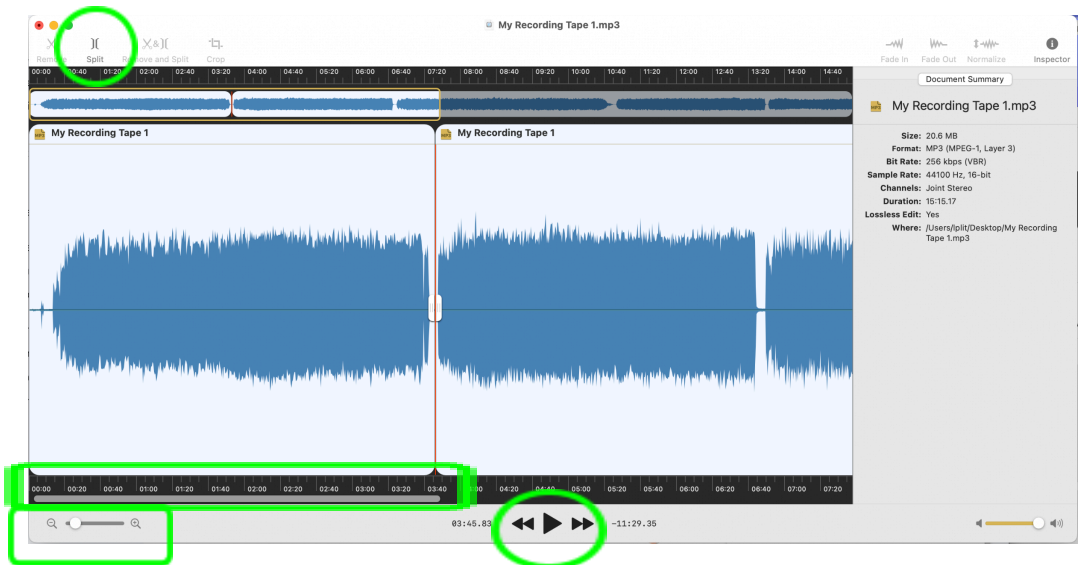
My Recording Tape 1.mp3

Remove Split Remove and Split Crop

Fade In Fade Out Normalize Inspector

00:00 00:40 01:20 02:00 02:40 03:20 04:00 04:40 05:20 06:00 06:40 07:20 08:00 08:40 09:20 10:00 10:40 11:20 12:00 12:40 13:20 14:00 14:40

My Recording Tape 1

My Recording Tape 1

00:00 00:20 00:40 01:00 01:20 01:40 02:00 02:20 02:40 03:00 03:20 03:40 04:00 04:20 04:40 05:00 05:20 05:40 06:00 06:20 06:40 07:00 07:20

03:45.83 -11:29.35

Document Summary

My Recording Tape 1.mp3

Size: 20.6 MB
Format: MP3 (MPEG-1, Layer 3)
Bit Rate: 256 kbps (VBR)
Sample Rate: 44100 Hz, 16-bit
Channels: Joint Stereo
Duration: 15:15.17
Lossless Edit: Yes
Where: /Users/lplit/Desktop/My Recording Tape 1.mp3